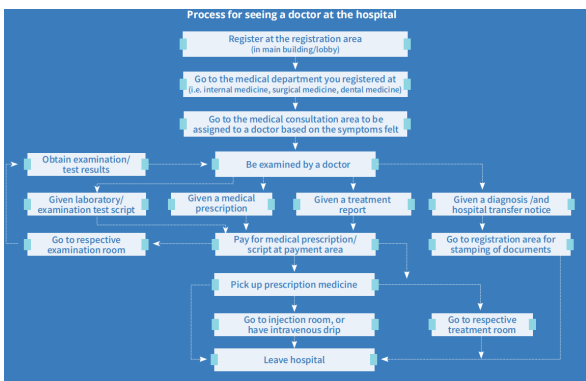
Process for seeing a doctor at the hospital

Register at the registration area (in main building/lobby)

Go to the medical department you registered at (i.e. internal medicine, surgical medicine, dental medicine)

Go to the medical consultation area to be assigned to a doctor based on the symptoms felt

Obtain examination/ test results

Be examined by a doctor

Given laboratory/ examination test script

Given a medical prescription

Given a treatment report

Given a diagnosis /and hospital transfer notice

Go to respective examination room

Pay for medical prescription/ script at payment area

Go to registration area for stamping of documents

Pick up prescription medicine

Go to injection room, or have intravenous drip

Go to respective treatment room

Leave hospital